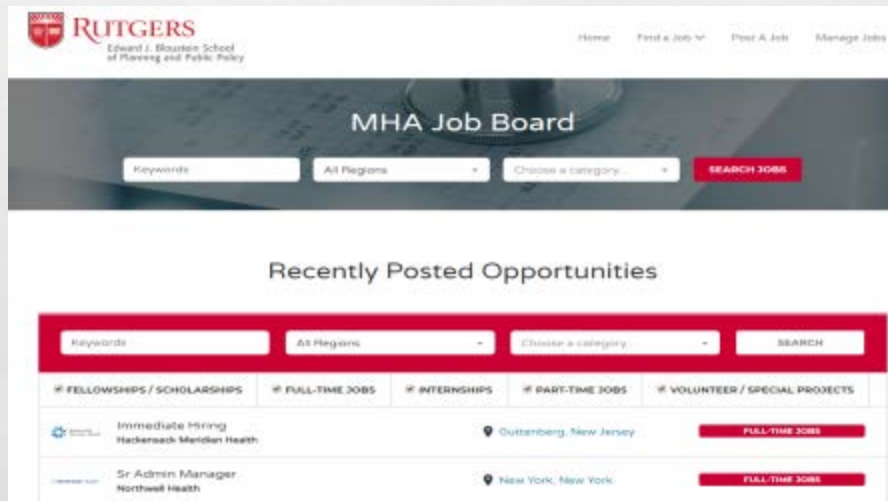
RUTGERS
Edward J. Bloustein School of Planning and Public Policy

Home Find a Job Post A Job Manage Jobs

MHA Job Board

Keywords All Regions Choose a category... SEARCH JOBS

Recently Posted Opportunities

Keywords All Regions Choose a category... SEARCH

FELLOWSHIPS / SCHOLARSHIPS FULL-TIME JOBS INTERNSHIPS PART-TIME JOBS VOLUNTEER / SPECIAL PROJECTS

Immediate Hiring
Hackensack Meridian Health
Guttenberg, New Jersey
FULL-TIME JOBS

Sr Admin Manager
Northwell Health
New York, New York
FULL-TIME JOBS